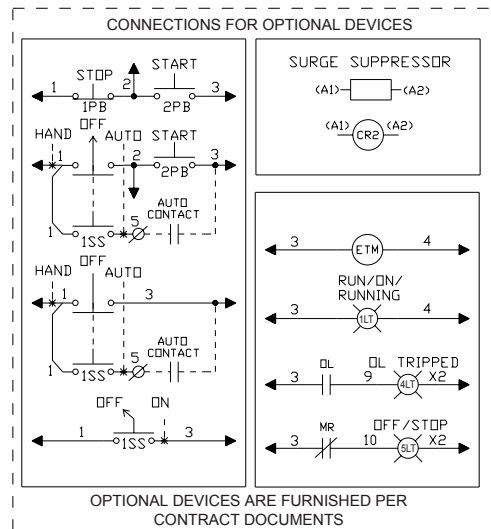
CONNECTIONS FOR OPTIONAL DEVICES

STOP START
1 2 3
1PB 2PB

HAND OFF AUTO START
1 2 3
2PB
AUTO CONTACT
1 1SS 5

HAND OFF AUTO
1 3
AUTO CONTACT
1SS 5

OFF ON
1 1SS 3

SURGE SUPPRESSOR
(A1) (A2)
(A1) CR2 (A2)

3 ETM 4

RUN/ON/ RUNNING
3 1LT 4

OL OL TRIPPED
3 9 4LT X2

MR OFF/STOP
3 10 5LT X2

OPTIONAL DEVICES ARE FURNISHED PER CONTRACT DOCUMENTS